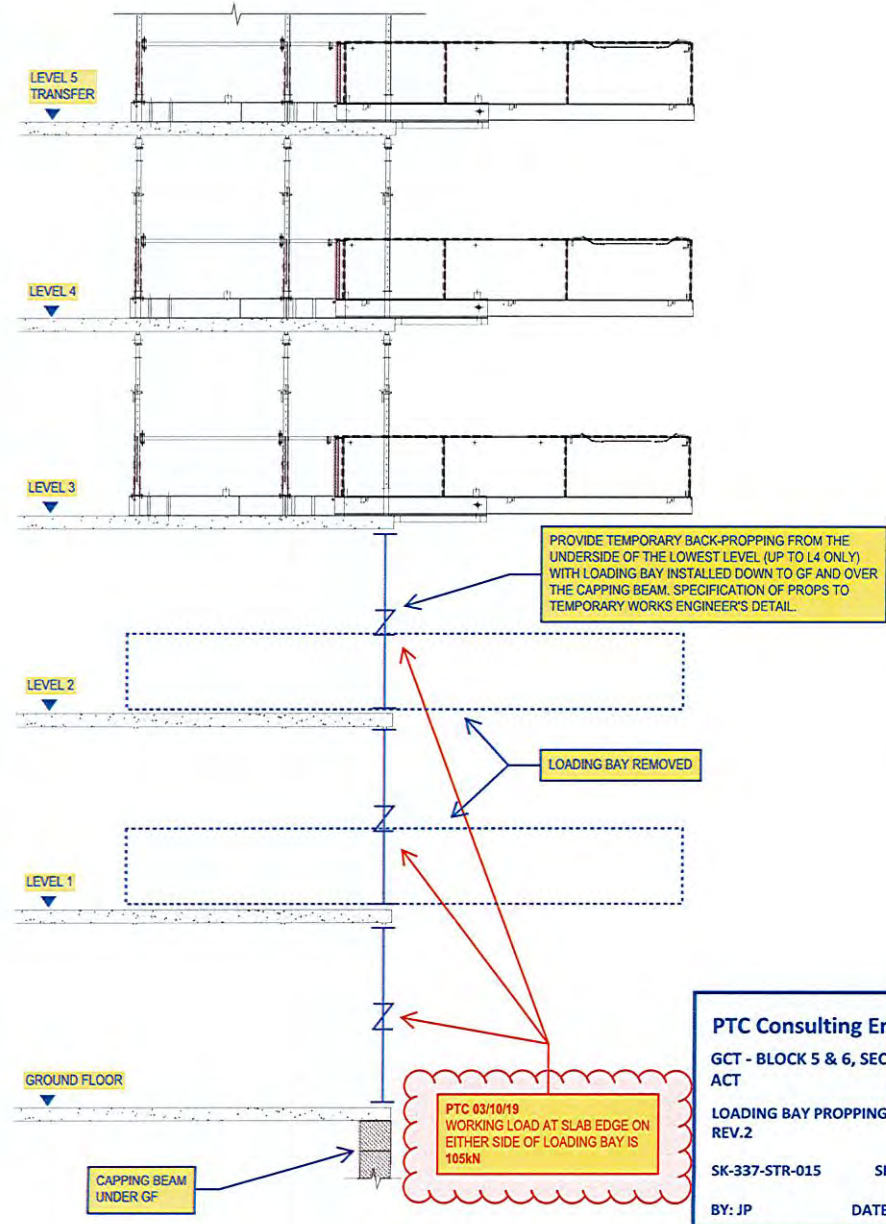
LEVEL 5
TRANSFER

LEVEL 4

LEVEL 3

PROVIDE TEMPORARY BACK-PROPPING FROM THE UNDERSIDE OF THE LOWEST LEVEL (UP TO L4 ONLY) WITH LOADING BAY INSTALLED DOWN TO GF AND OVER THE CAPPING BEAM. SPECIFICATION OF PROPS TO TEMPORARY WORKS ENGINEER'S DETAIL.

LEVEL 2

LOADING BAY REMOVED

LEVEL 1

GROUND FLOOR

PTC 03/10/19
WORKING LOAD AT SLAB EDGE ON EITHER SIDE OF LOADING BAY IS 105kN

CAPPING BEAM UNDER GF

PTC Consulting En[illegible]
GCT - BLOCK 5 & 6, SEC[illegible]
ACT
LOADING BAY PROPPING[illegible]
REV.2
SK-337-STR-015 S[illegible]
BY: JP DATE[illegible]